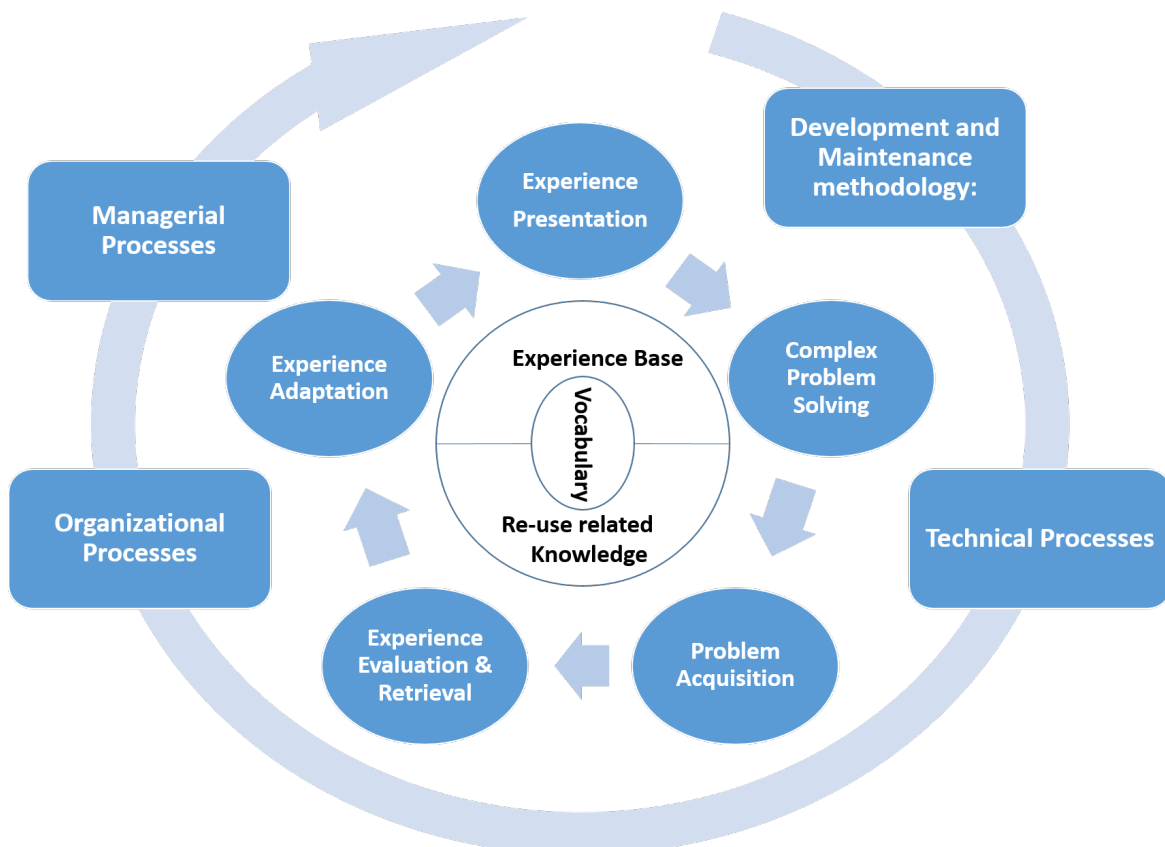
Development and Maintenance methodology:

Managerial Processes

Experience Presentation

Complex Problem Solving

Experience Adaptation

Experience Base

Vocabulary

Re-use related Knowledge

Organizational Processes

Technical Processes

Experience Evaluation & Retrieval

Problem Acquisition